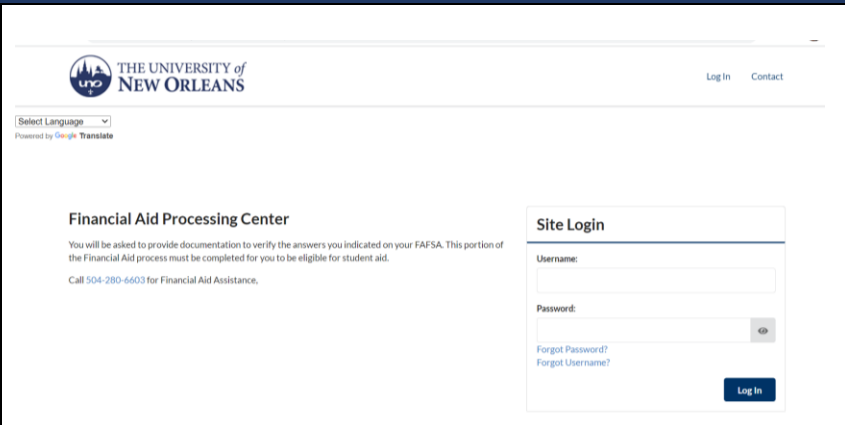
UNO THE UNIVERSITY of NEW ORLEANS

Log In Contact

Select Language

Powered by Google Translate

Financial Aid Processing Center

You will be asked to provide documentation to verify the answers you indicated on your FAFSA. This portion of the Financial Aid process must be completed for you to be eligible for student aid.

Call 504-280-6603 for Financial Aid Assistance.

Site Login

Username:

Password:

Forgot Password?
Forgot Username?

Log In